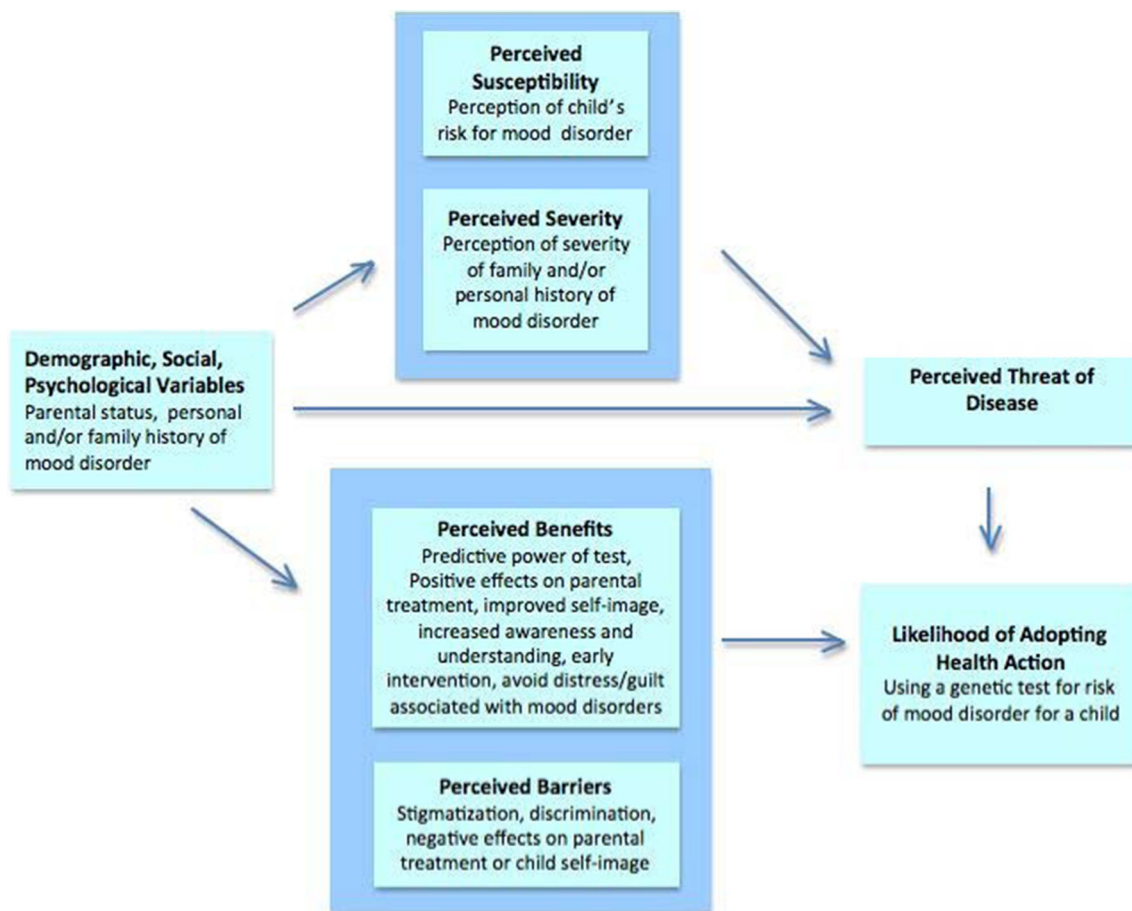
**Perceived Susceptibility**
Perception of child's risk for mood disorder

**Perceived Severity**
Perception of severity of family and/or personal history of mood disorder

**Demographic, Social, Psychological Variables**
Parental status, personal and/or family history of mood disorder

**Perceived Threat of Disease**

**Perceived Benefits**
Predictive power of test, Positive effects on parental treatment, improved self-image, increased awareness and understanding, early intervention, avoid distress/guilt associated with mood disorders

**Perceived Barriers**
Stigmatization, discrimination, negative effects on parental treatment or child self-image

**Likelihood of Adopting Health Action**
Using a genetic test for risk of mood disorder for a child